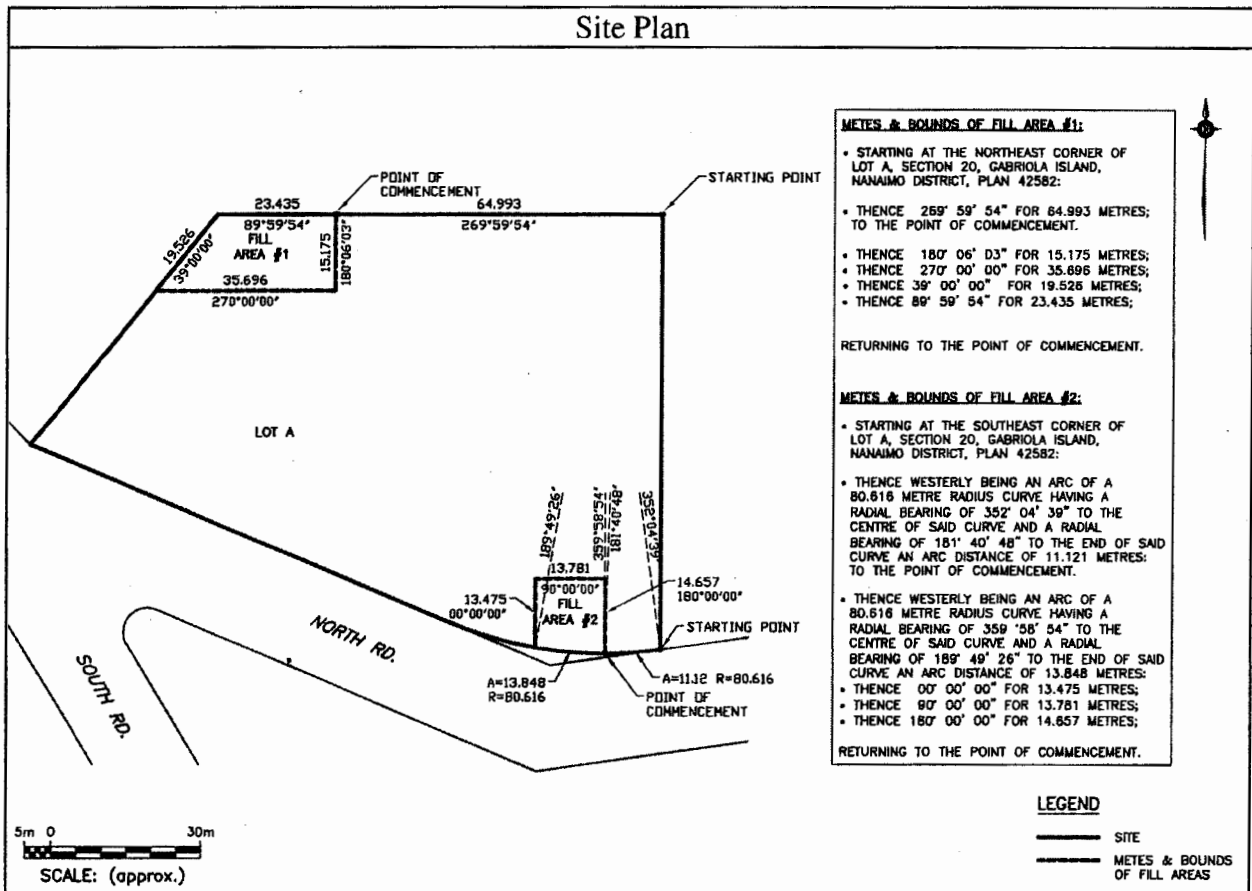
Site Plan

POINT OF COMMENCEMENT

STARTING POINT

23.435

64.993

269°59'54"

19.526

39°00'00"

89°59'54"

FILL AREA #1

15.175

180°06'03"

35.696

270°00'00"

LOT A

189°49'26"

359°58'54"

181°40'48"

352°04'39"

13.781

90°00'00"

FILL AREA #2

13.475

00°00'00"

14.657

180°00'00"

STARTING POINT

NORTH RD.

SOUTH RD.

A=13.848
R=80.616

POINT OF COMMENCEMENT

A=11.12 R=80.616

METES & BOUNDS OF FILL AREA #1:

• STARTING AT THE NORTHEAST CORNER OF LOT A, SECTION 20, GABRIOLA ISLAND, NANAIMO DISTRICT, PLAN 42582:

• THENCE 269° 59' 54" FOR 64.993 METRES; TO THE POINT OF COMMENCEMENT.

• THENCE 180° 06' 03" FOR 15.175 METRES;
• THENCE 270° 00' 00" FOR 35.696 METRES;
• THENCE 39° 00' 00" FOR 19.526 METRES;
• THENCE 89° 59' 54" FOR 23.435 METRES;

RETURNING TO THE POINT OF COMMENCEMENT.

METES & BOUNDS OF FILL AREA #2:

• STARTING AT THE SOUTHEAST CORNER OF LOT A, SECTION 20, GABRIOLA ISLAND, NANAIMO DISTRICT, PLAN 42582:

• THENCE WESTERLY BEING AN ARC OF A 80.616 METRE RADIUS CURVE HAVING A RADIAL BEARING OF 352° 04' 39" TO THE CENTRE OF SAID CURVE AND A RADIAL BEARING OF 181° 40' 48" TO THE END OF SAID CURVE AN ARC DISTANCE OF 11.121 METRES: TO THE POINT OF COMMENCEMENT.

• THENCE WESTERLY BEING AN ARC OF A 80.616 METRE RADIUS CURVE HAVING A RADIAL BEARING OF 359 '58' 54" TO THE CENTRE OF SAID CURVE AND A RADIAL BEARING OF 189° 49' 26" TO THE END OF SAID CURVE AN ARC DISTANCE OF 13.848 METRES:
• THENCE 00° 00' 00" FOR 13.475 METRES;
• THENCE 90° 00' 00" FOR 13.781 METRES;
• THENCE 180° 00' 00" FOR 14.657 METRES;

RETURNING TO THE POINT OF COMMENCEMENT.

LEGEND

SITE

METES & BOUNDS OF FILL AREAS

5m 0 30m

SCALE: (approx.)